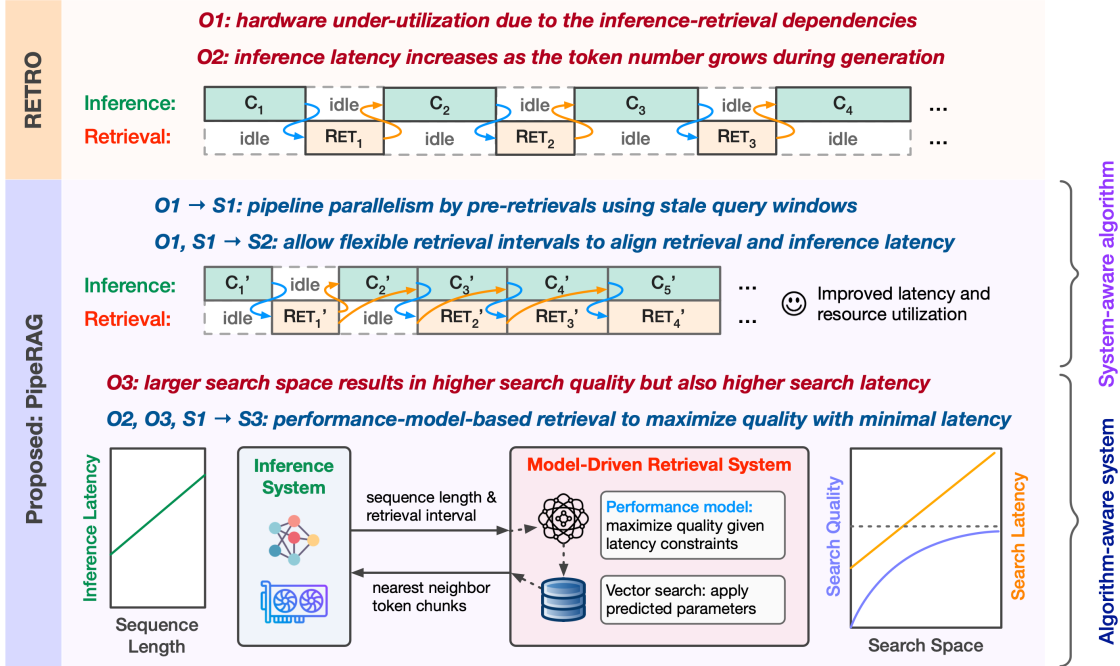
RETRO

O1: hardware under-utilization due to the inference-retrieval dependencies

O2: inference latency increases as the token number grows during generation

Inference: $C_1$ idle $C_2$ idle $C_3$ idle $C_4$ ...

Retrieval: idle $RET_1$ idle $RET_2$ idle $RET_3$ idle ...

Proposed: PipeRAG

O1 → S1: pipeline parallelism by pre-retrievals using stale query windows

O1, S1 → S2: allow flexible retrieval intervals to align retrieval and inference latency

Inference: $C_1$' idle $C_2$' $C_3$' $C_4$' $C_5$' ...

Retrieval: idle $RET_1$' idle $RET_2$' $RET_3$' $RET_4$' ...

Improved latency and resource utilization

System-aware algorithm

O3: larger search space results in higher search quality but also higher search latency

O2, O3, S1 → S3: performance-model-based retrieval to maximize quality with minimal latency

Inference Latency

Sequence Length

Inference System

sequence length & retrieval interval

nearest neighbor token chunks

Model-Driven Retrieval System

Performance model: maximize quality given latency constraints

Vector search: apply predicted parameters

Search Quality

Search Latency

Search Space

Algorithm-aware system